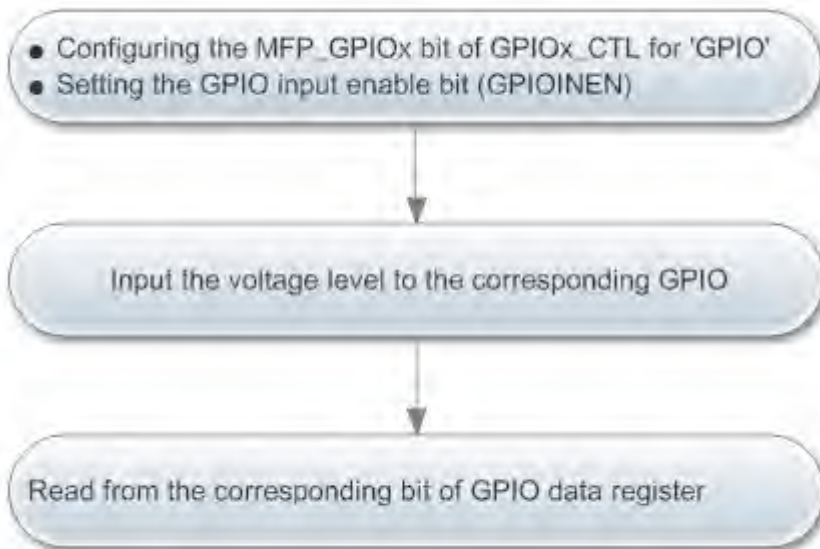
• Configuring the MFP_GPIOx bit of GPIOx_CTL for 'GPIO'
• Setting the GPIO input enable bit (GPIOINEN)

Input the voltage level to the corresponding GPIO

Read from the corresponding bit of GPIO data register